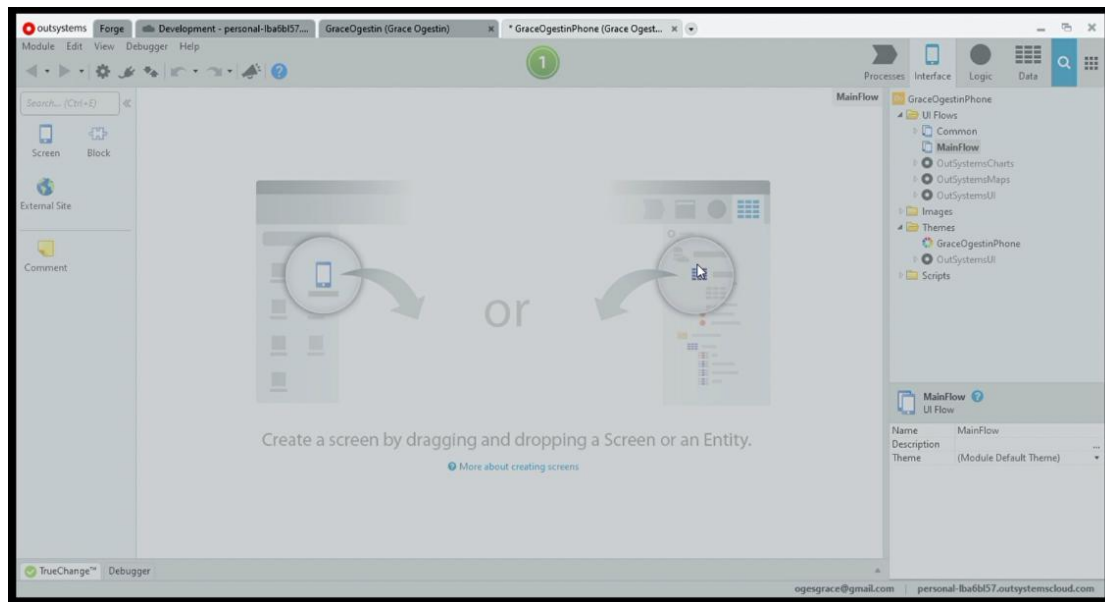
outsystems Forge Development - personal-lba6bl57... GraceOgestin (Grace Ogestin) * GraceOgestinPhone (Grace Ogest...

Module Edit View Debugger Help

1

Processes Interface Logic Data

Search... (Ctrl+E)

Screen Block

External Site

Comment

MainFlow

or

Create a screen by dragging and dropping a Screen or an Entity.

More about creating screens

GraceOgestinPhone
UI Flows
Common
MainFlow
OutSystemsCharts
OutSystemsMaps
OutSystemsUI
Images
Themes
GraceOgestinPhone
OutSystemsUI
Scripts

MainFlow
UI Flow

| Name | MainFlow |
|---|---|
| Description | |
| Theme | (Module Default Theme) |

TrueChange™ Debugger

ogesgrace@gmail.com | personal-lba6bl57.outsystemscloud.com